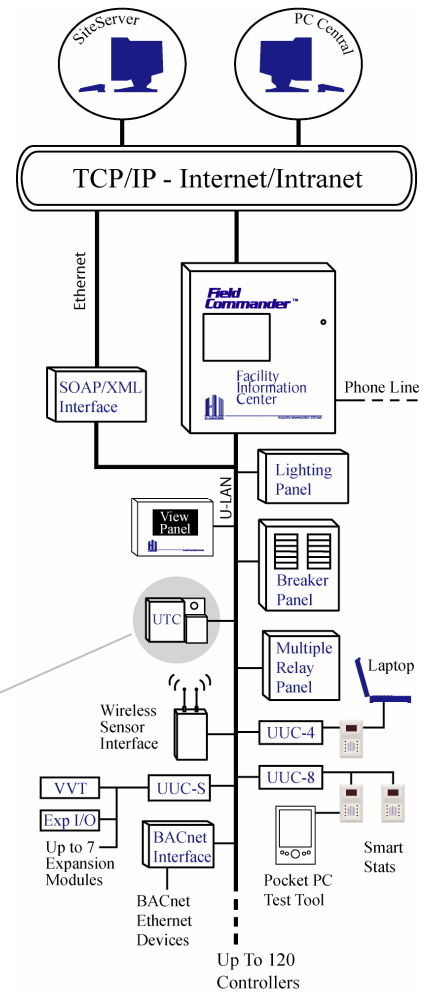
SiteServer

PC Central

TCP/IP - Internet/Intranet

Ethernet

Field Commander™

Facility Information Center

Phone Line

SOAP/XML Interface

U-LAN

Lighting Panel

View Panel

Breaker Panel

UTC

Multiple Relay Panel

Laptop

Wireless Sensor Interface

UUC-4

UUC-8

VVT

UUC-S

Exp I/O

Up to 7 Expansion Modules

BACnet Interface

Smart Stats

Pocket PC Test Tool

BACnet Ethernet Devices

Up To 120 Controllers